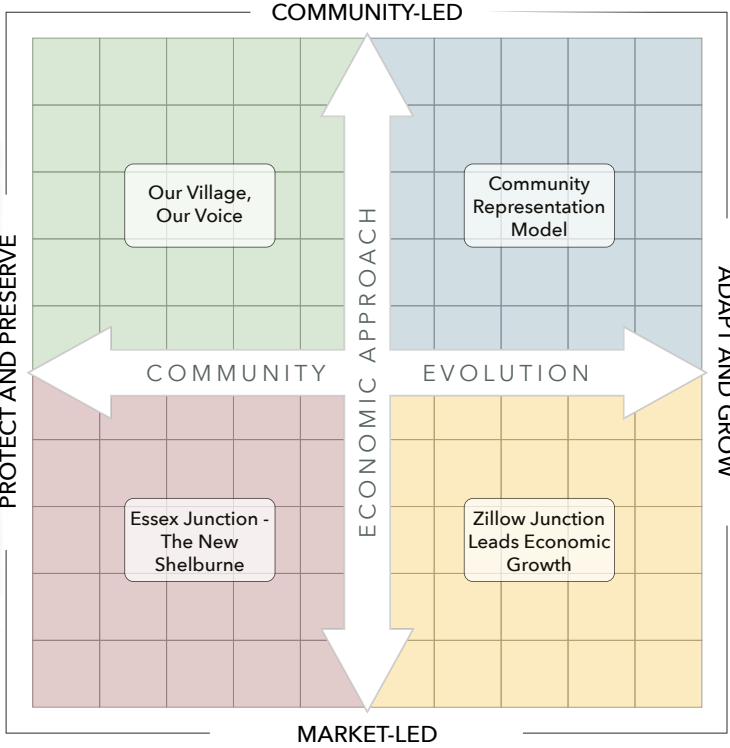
COMMUNITY-LED

PROTECT AND PRESERVE

ADAPT AND GROW

Our Village, Our Voice

Community Representation Model

ECONOMIC APPROACH

COMMUNITY

EVOLUTION

Essex Junction - The New Shelburne

Zillow Junction Leads Economic Growth

MARKET-LED